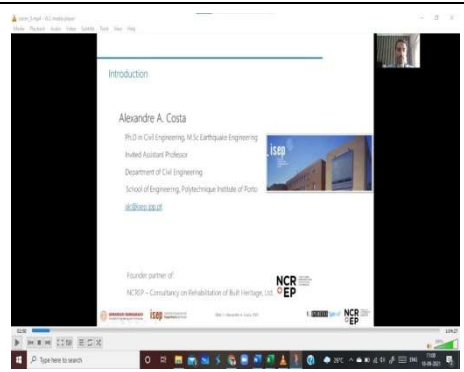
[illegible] - VLC media player
Media Playback Audio Video Subtitle Tools View Help

Introduction

Alexandre A. Costa

Ph.D in Civil Engineering, M.Sc Earthquake Engineering

Invited Assistant Professor

Department of Civil Engineering

School of Engineering, Polytechnic Institute of Porto

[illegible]@isep.ipp.pt

isep

Founder partner of

NCREP – Consultancy on Rehabilitation of Built Heritage, Ltd.

NCR EP

isep

NCR EP

Type here to search

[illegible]